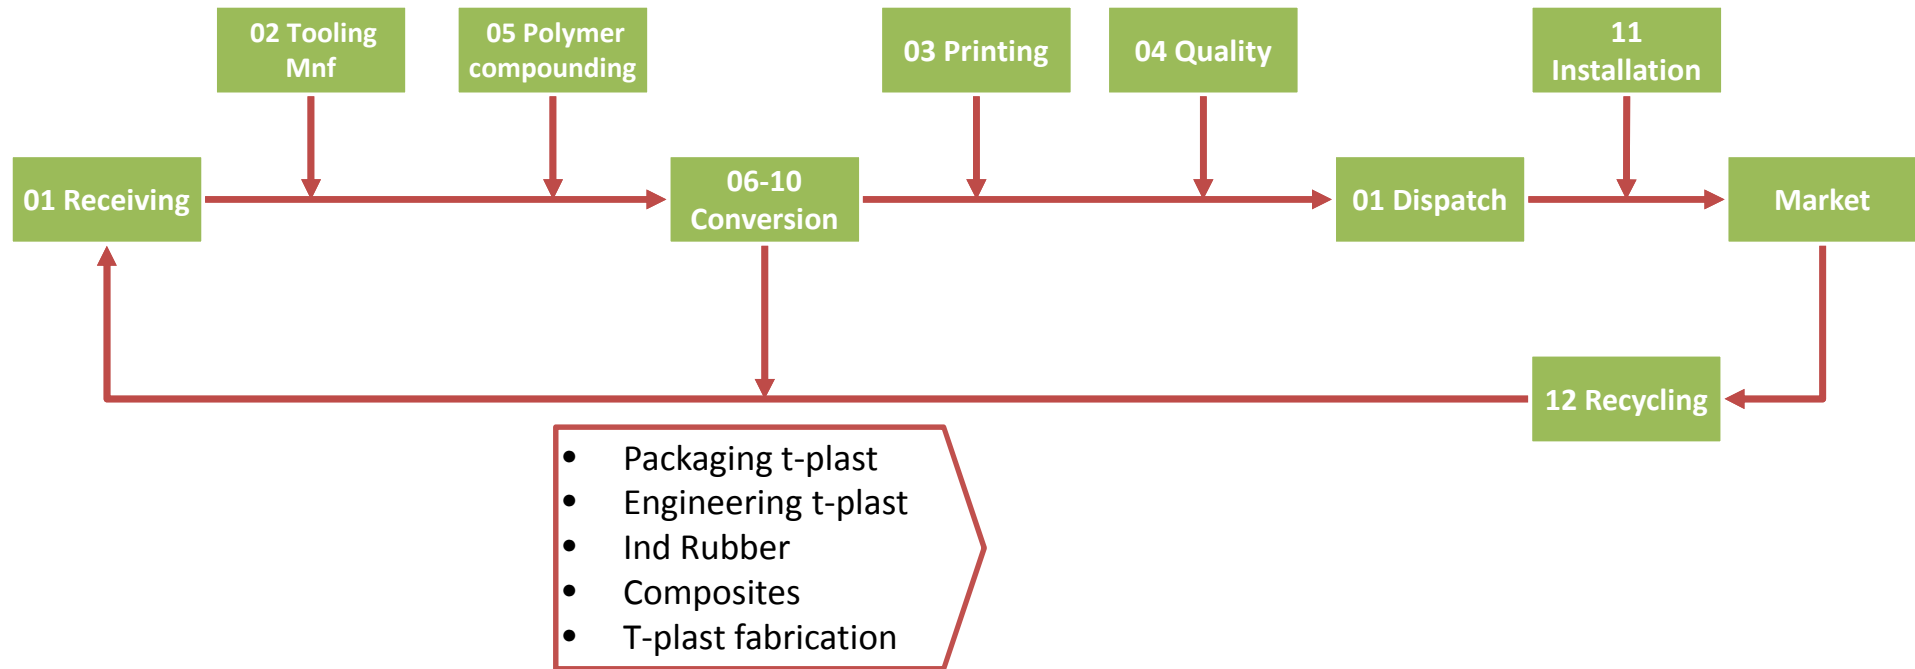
02 Tooling Mnf

05 Polymer compounding

03 Printing

04 Quality

11 Installation

01 Receiving

06-10 Conversion

01 Dispatch

Market

12 Recycling

- Packaging t-plast
- Engineering t-plast
- Ind Rubber
- Composites
- T-plast fabrication